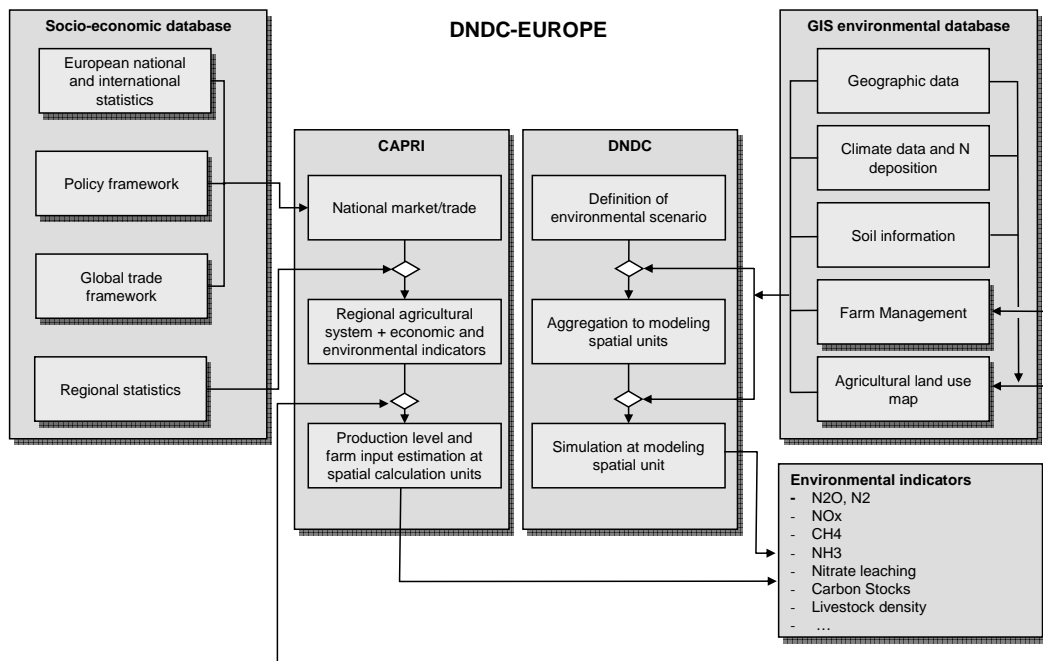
DNDC-EUROPE

Socio-economic database

European national and international statistics

Policy framework

Global trade framework

Regional statistics

CAPRI

National market/trade

Regional agricultural system + economic and environmental indicators

Production level and farm input estimation at spatial calculation units

DNDC

Definition of environmental scenario

Aggregation to modeling spatial units

Simulation at modeling spatial unit

GIS environmental database

Geographic data

Climate data and N deposition

Soil information

Farm Management

Agricultural land use map

Environmental indicators
- N2O, N2
- NOx
- CH4
- NH3
- Nitrate leaching
- Carbon Stocks
- Livestock density
- …